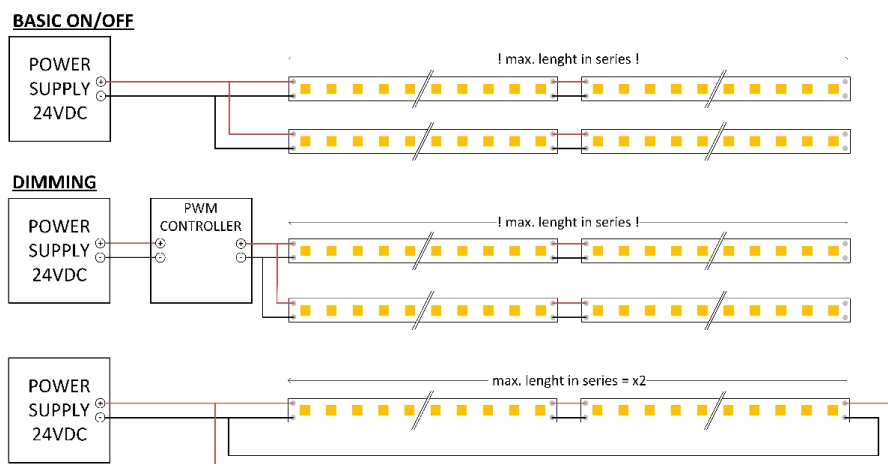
BASIC ON/OFF

POWER SUPPLY 24VDC

⊕
⊖

! max. lenght in series !

DIMMING

POWER SUPPLY 24VDC

⊕
⊖

PWM CONTROLLER

⊕
⊖
⊕
⊖

! max. lenght in series !

POWER SUPPLY 24VDC

⊕
⊖

max. lenght in series = x2